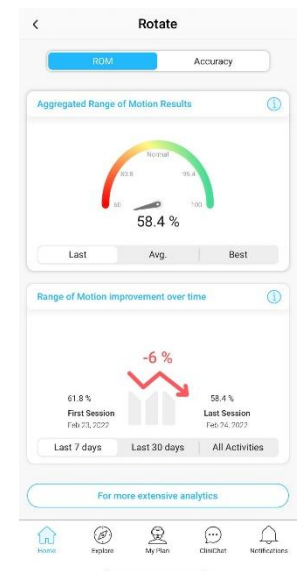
<

Rotate

ROM

Accuracy

Aggregated Range of Motion Results

Normal

83.8

95.4

60

100

58.4 %

Last

Avg.

Best

Range of Motion improvement over time

-6 %

61.8 %

First Session

Feb 23, 2022

58.4 %

Last Session

Feb 24, 2022

Last 7 days

Last 30 days

All Activities

For more extensive analytics

Home

Explore

My Plan

CliniChat

Notifications